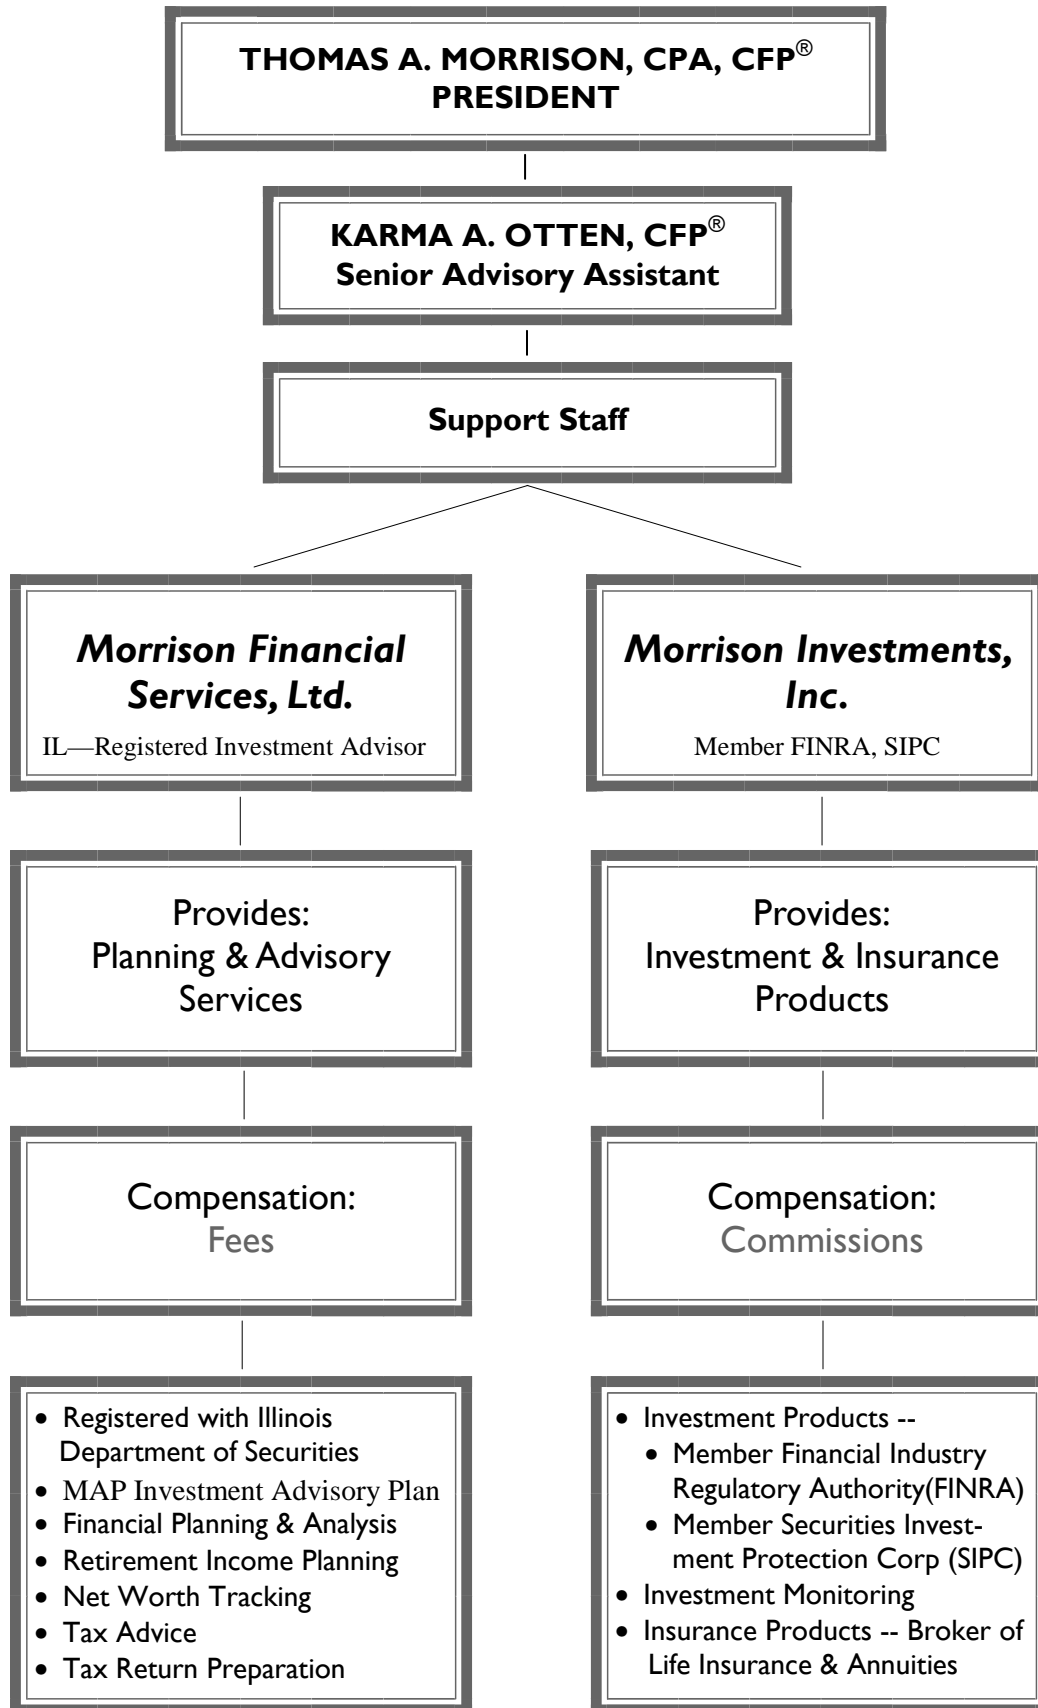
THOMAS A. MORRISON, CPA, CFP®
PRESIDENT

KARMA A. OTTEN, CFP®
Senior Advisory Assistant

Support Staff

Morrison Financial Services, Ltd.
IL—Registered Investment Advisor

Provides:
Planning & Advisory Services

Compensation:
Fees

- Registered with Illinois Department of Securities
- MAP Investment Advisory Plan
- Financial Planning & Analysis
- Retirement Income Planning
- Net Worth Tracking
- Tax Advice
- Tax Return Preparation

Morrison Investments, Inc.
Member FINRA, SIPC

Provides:
Investment & Insurance Products

Compensation:
Commissions

- Investment Products --
  - Member Financial Industry Regulatory Authority(FINRA)
  - Member Securities Investment Protection Corp (SIPC)
- Investment Monitoring
- Insurance Products -- Broker of Life Insurance & Annuities